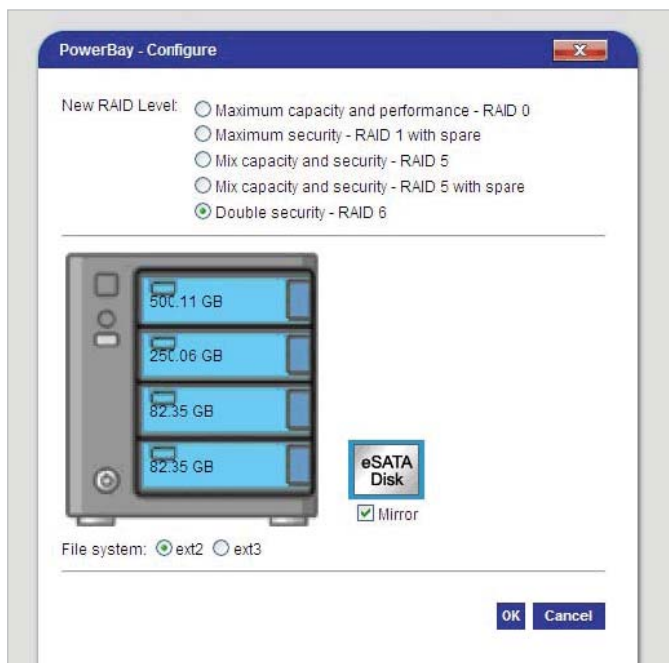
PowerBay - Configure

New RAID Level: Maximum capacity and performance - RAID 0
Maximum security - RAID 1 with spare
Mix capacity and security - RAID 5
Mix capacity and security - RAID 5 with spare
Double security - RAID 6

500.11 GB
250.06 GB
82.35 GB
82.35 GB

eSATA Disk
Mirror

File system: ext2 ext3

OK Cancel